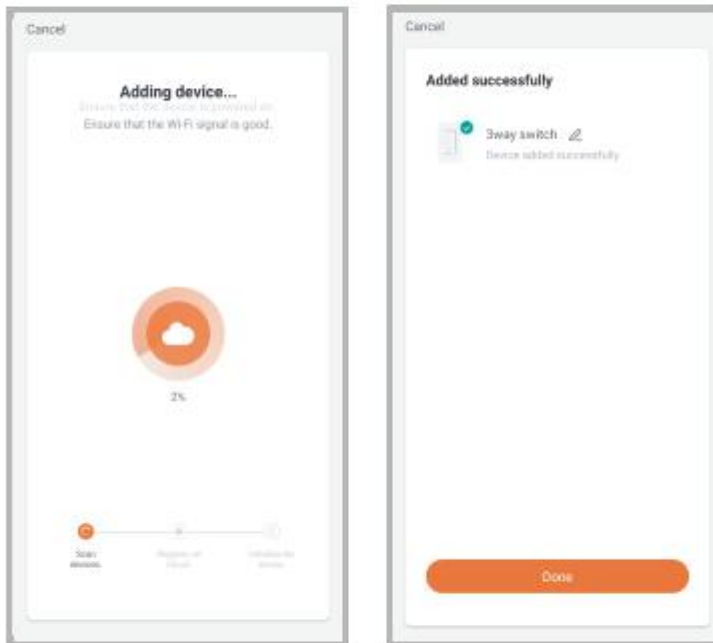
Cancel

Adding device...

Ensure that the device is powered on.

Ensure that the Wi-Fi signal is good.

2%

Scan devices

Register on Cloud

Initialize the device

Cancel

Added successfully

3way switch

Device added successfully

Done